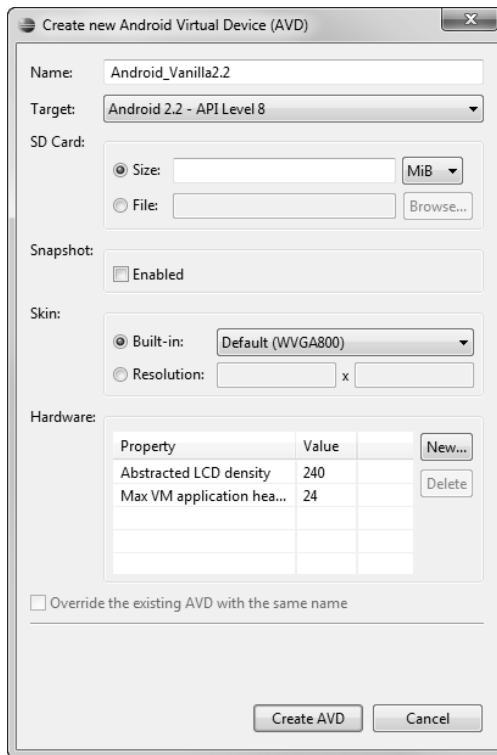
Create new Android Virtual Device (AVD)

Name: Android_Vanilla2.2

Target: Android 2.2 - API Level 8

SD Card:

Size: MiB

File: Browse...

Snapshot:

Enabled

Skin:

Built-in: Default (WVGA800)

Resolution: x

Hardware:

| Property | Value | |
|---|---|---|
| Abstracted LCD density | 240 | |
| Max VM application hea... | 24 | |

New...

Delete

Override the existing AVD with the same name

Create AVD

Cancel